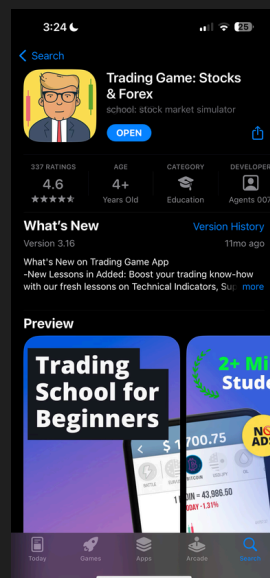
3:24
26

Search

Trading Game: Stocks & Forex
school: stock market simulator
OPEN

337 RATINGS
4.6
★★★★★

AGE
4+
Years Old

CATEGORY
Education

DEVELOPER
Agents 007

What's New
Version History
Version 3.16
11mo ago
What's New on Trading Game App
-New Lessons in Added: Boost your trading know-how with our fresh lessons on Technical Indicators, Sup
more

Preview

Trading School for Beginners

$ 1700.75
BITCOIN
DIN = 43,886.50
DAY -1.31%

2+ Mi
Stude
NO ADS

Today
Games
Apps
Arcade
Search